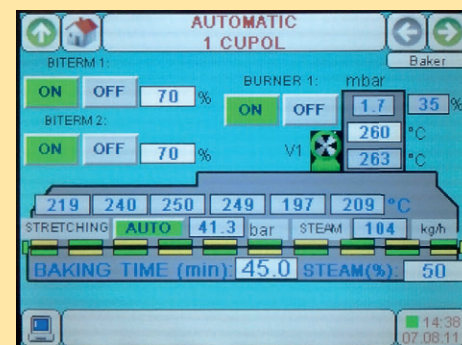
AUTOMATIC
1 CUPOL

Baker

BITERM 1:
ON OFF 70 %

BURNER 1: mbar
ON OFF 1.7 35 %

BITERM 2:
ON OFF 70 %

260 °C
V1
263 °C

219 240 250 249 197 209 °C

STRETCHING AUTO 41.3 bar STEAM 104 kg/h

BAKING TIME (min): 45.0 STEAM(%): 50

14:38
07.08.11